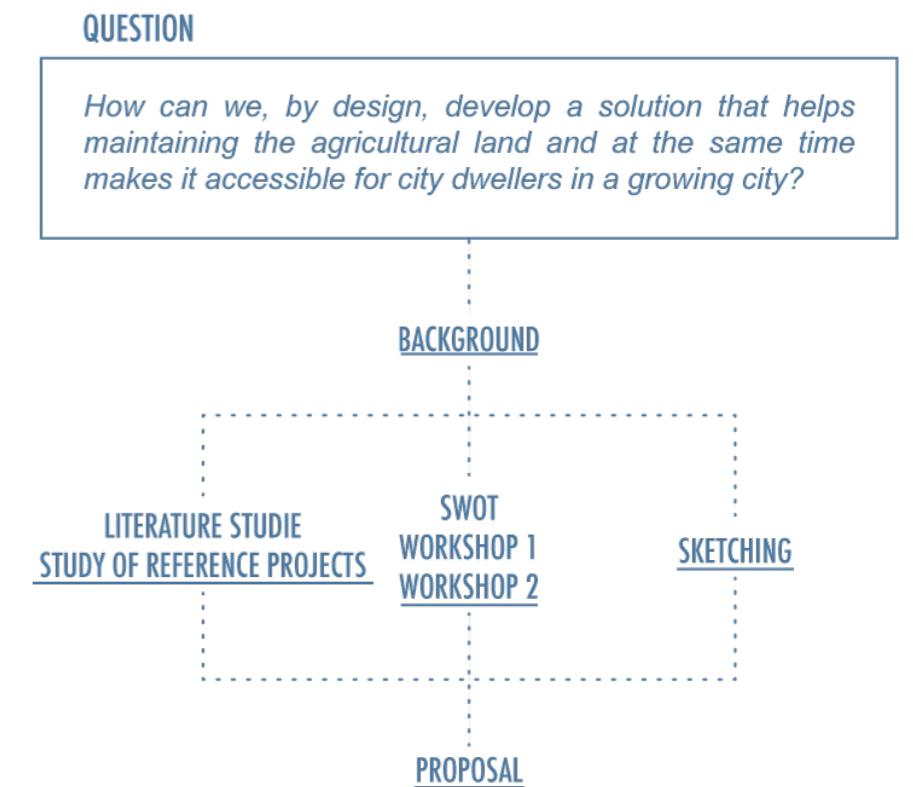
QUESTION

How can we, by design, develop a solution that helps maintaining the agricultural land and at the same time makes it accessible for city dwellers in a growing city?

BACKGROUND

LITERATURE STUDIE
STUDY OF REFERENCE PROJECTS

SWOT
WORKSHOP 1
WORKSHOP 2

SKETCHING

PROPOSAL